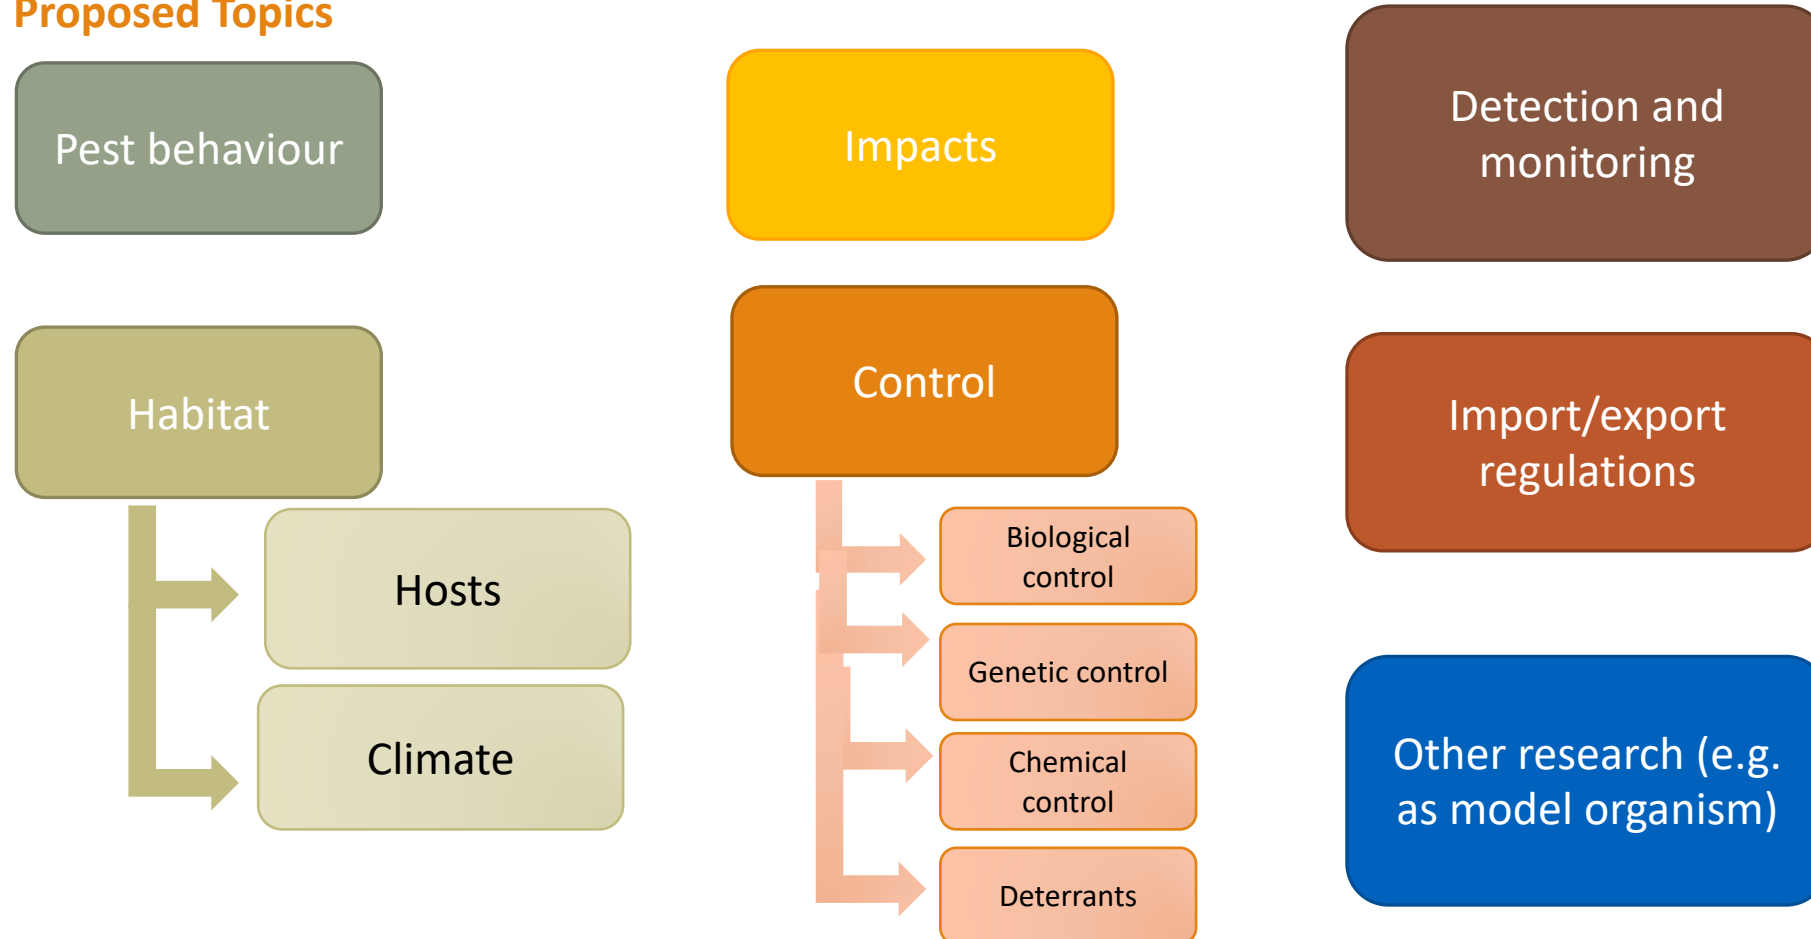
Proposed Topics

Pest behaviour

Habitat

Hosts

Climate

Impacts

Control

Biological control

Genetic control

Chemical control

Deterrants

Detection and monitoring

Import/export regulations

Other research (e.g. as model organism)